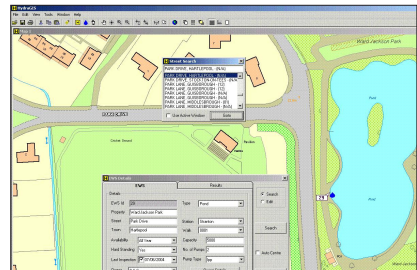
HydrantGIS

File Edit View Tools Window Help

Street Search

PARK DRIVE, HARTLEPOOL (HAR)

Use Active Window

Goto

EWS Details

EWS

Results

Details

EWS Id

Property Ward Jackson Park

Street Park Drive

Town Hartlepool

Availability

Hard Standing Yes

Last Inspection

Type Pond

Station

Walk

Capacity

No. of Pumps

Pump Type

Search

Edit

Search

Auto Centre

Ward Jackson Park

Pond